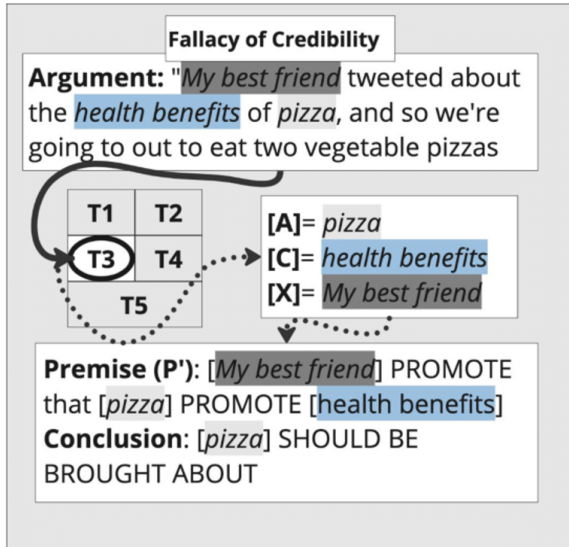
Fallacy of Credibility

**Argument:** "*My best friend* tweeted about the *health benefits* of *pizza*, and so we're going to out to eat two vegetable pizzas

| T1 | T2 |
|---|---|
| T3 | T4 |
| T5 | |

**[A]**= *pizza*
**[C]**= *health benefits*
**[X]**= *My best friend*

**Premise (P')**: [*My best friend*] PROMOTE that [*pizza*] PROMOTE [health benefits]
**Conclusion**: [*pizza*] SHOULD BE BROUGHT ABOUT